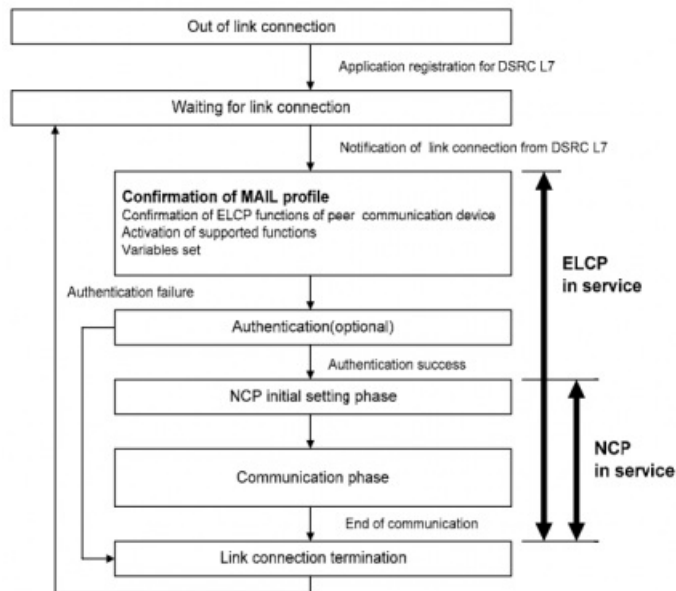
Out of link connection

Application registration for DSRC L7

Waiting for link connection

Notification of link connection from DSRC L7

Confirmation of MAIL profile
Confirmation of ELCP functions of peer communication device
Activation of supported functions
Variables set

ELCP in service

Authentication failure

Authentication(optional)

Authentication success

NCP initial setting phase

NCP in service

Communication phase

End of communication

Link connection termination